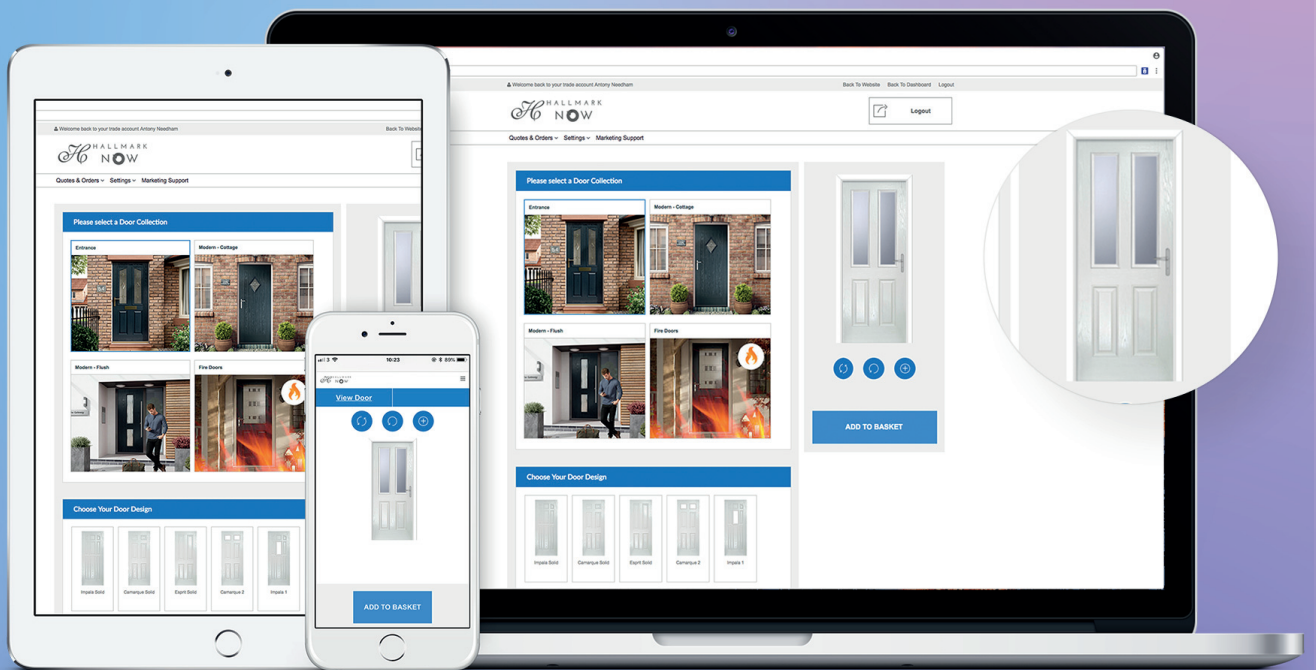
Welcome back to your trade account Antony Needham

Back To Website

HALLMARK NOW

Quotes & Orders Settings Marketing Support

Please select a Door Collection

Entrance

Modern - Cottage

Modern - Flush

Fire Doors

Choose Your Door Design

Impala Solid

Camargue Solid

Esprit Solid

Camargue 2

Impala 1

10:23

89%

HALLMARK NOW

View Door

ADD TO BASKET

Welcome back to your trade account Antony Needham

Back To Website Back To Dashboard Logout

HALLMARK NOW

Logout

Quotes & Orders Settings Marketing Support

Please select a Door Collection

Entrance

Modern - Cottage

Modern - Flush

Fire Doors

ADD TO BASKET

Choose Your Door Design

Impala Solid

Camargue Solid

Esprit Solid

Camargue 2

Impala 1